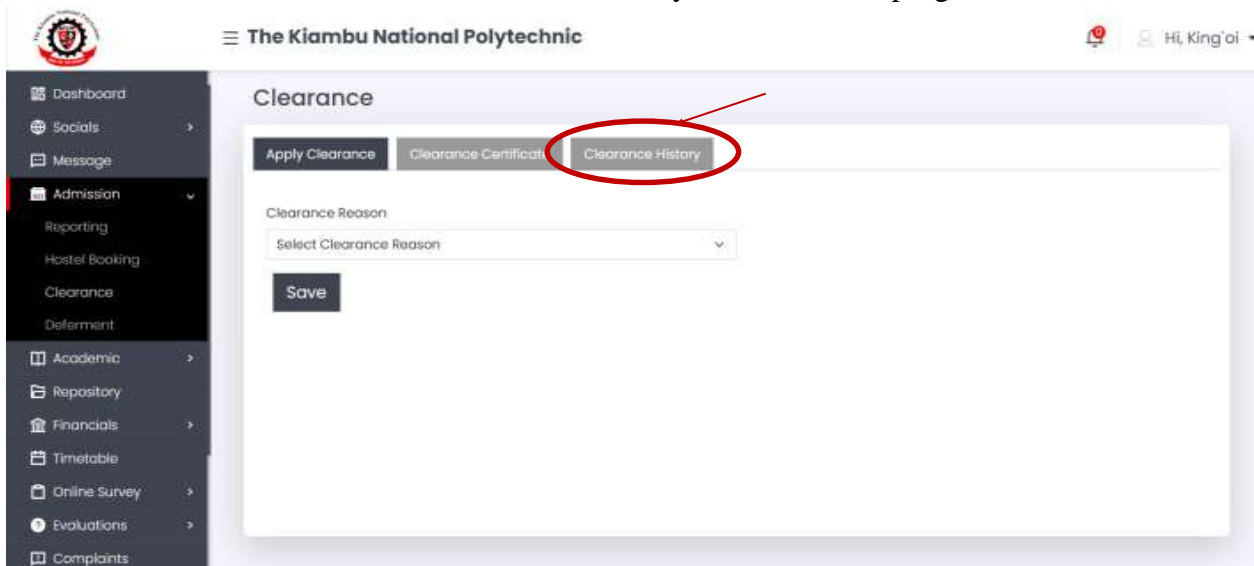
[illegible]

The Kiambu National Polytechnic

Hi, King'oi

Dashboard
Socials
Message
Admission
Reporting
Hostel Booking
Clearance
Deferment
Academic
Repository
Financials
Timetable
Online Survey
Evaluations
Complaints

Clearance

Apply Clearance
Clearance Certificate
Clearance History

Clearance Reason
Select Clearance Reason

Save